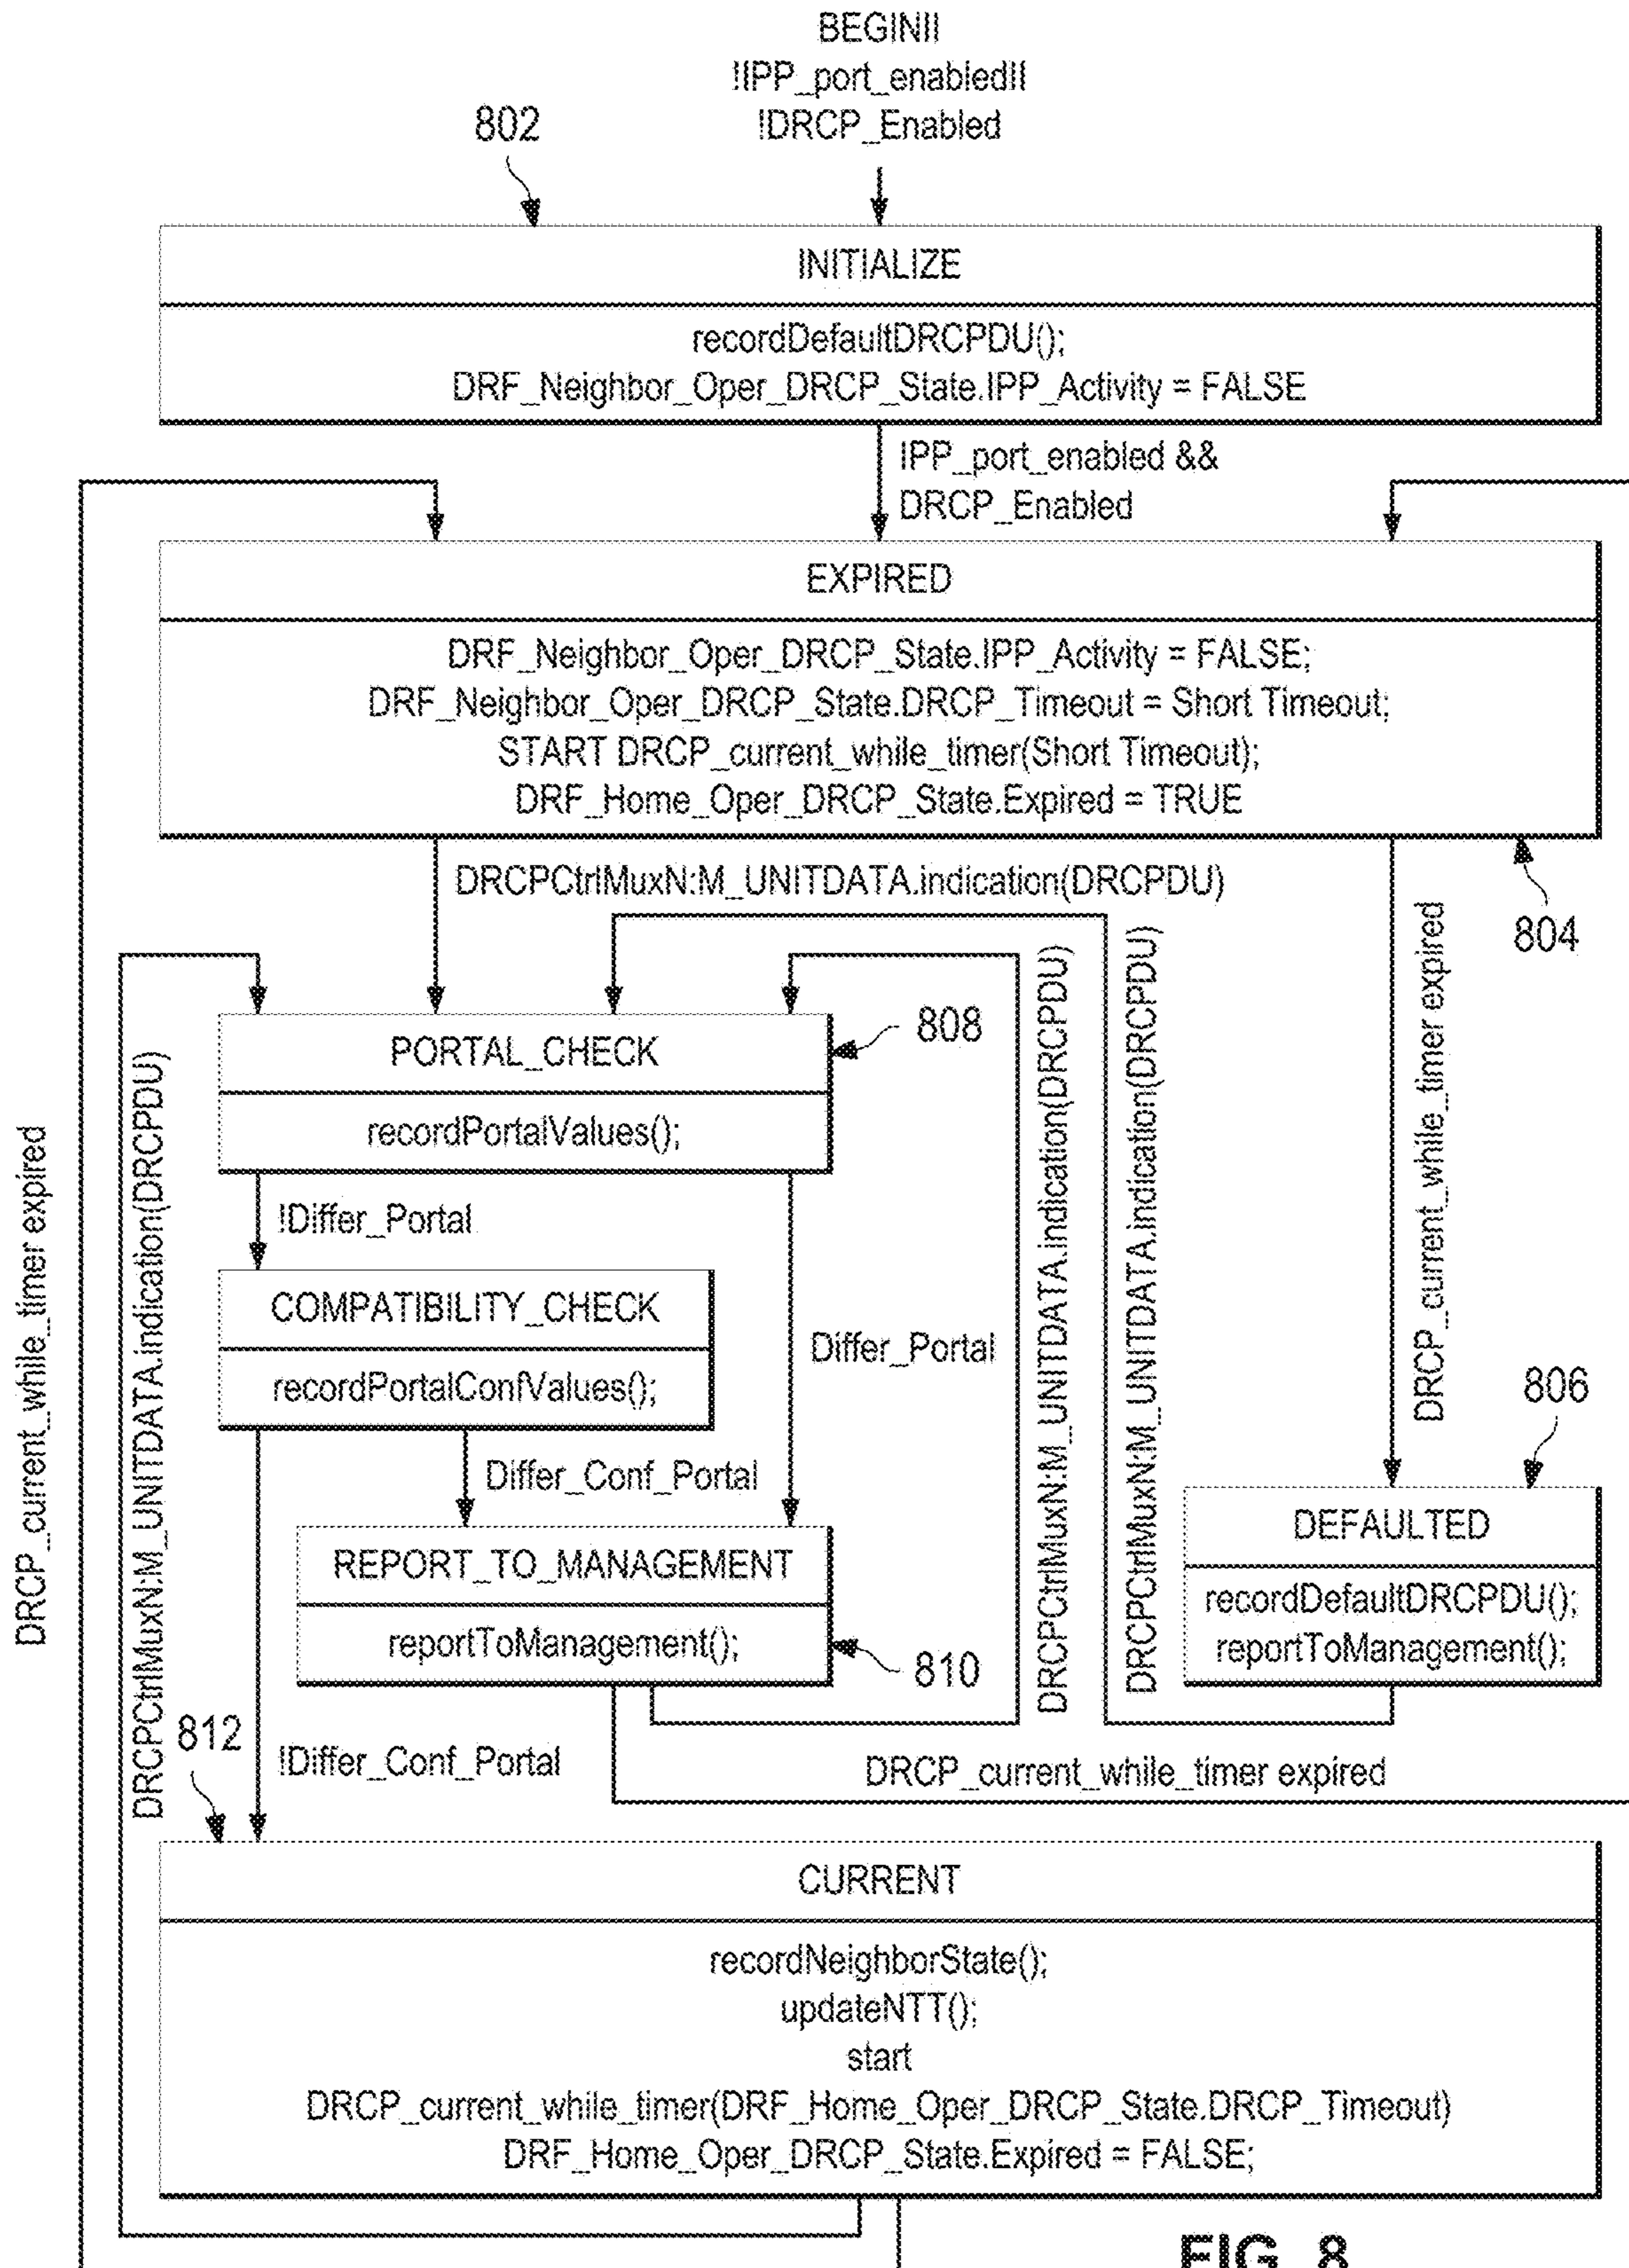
BEGIN||
!IPP_port_enabled||
!DRCP_Enabled

802

INITIALIZE

recordDefaultDRCPDU();
DRF_Neighbor_Oper_DRCP_State.IPP_Activity = FALSE

IPP_port_enabled &&
DRCP_Enabled

EXPIRED

DRF_Neighbor_Oper_DRCP_State.IPP_Activity = FALSE;
DRF_Neighbor_Oper_DRCP_State.DRCP_Timeout = Short Timeout;
START DRCP_current_while_timer(Short Timeout);
DRF_Home_Oper_DRCP_State.Expired = TRUE

DRCPCtrlMuxN:M_UNITDATA.indication(DRCPDU)

804

DRCP_current_while_timer expired

PORTAL_CHECK

recordPortalValues();

808

!Differ_Portal

COMPATIBILITY_CHECK

recordPortalConfValues();

Differ_Portal

Differ_Conf_Portal

REPORT_TO_MANAGEMENT

reportToManagement();

810

DRCPCtrlMuxN:M_UNITDATA.indication(DRCPDU)

DRCPCtrlMuxN:M_UNITDATA.indication(DRCPDU)

806

DEFAULTED

recordDefaultDRCPDU();
reportToManagement();

DRCP_current_while_timer expired

DRCPCtrlMuxN:M_UNITDATA.indication(DRCPDU)

812

!Differ_Conf_Portal

DRCP_current_while_timer expired

CURRENT

recordNeighborState();
updateNTT();
start
DRCP_current_while_timer(DRF_Home_Oper_DRCP_State.DRCP_Timeout)
DRF_Home_Oper_DRCP_State.Expired = FALSE;

FIG. 8